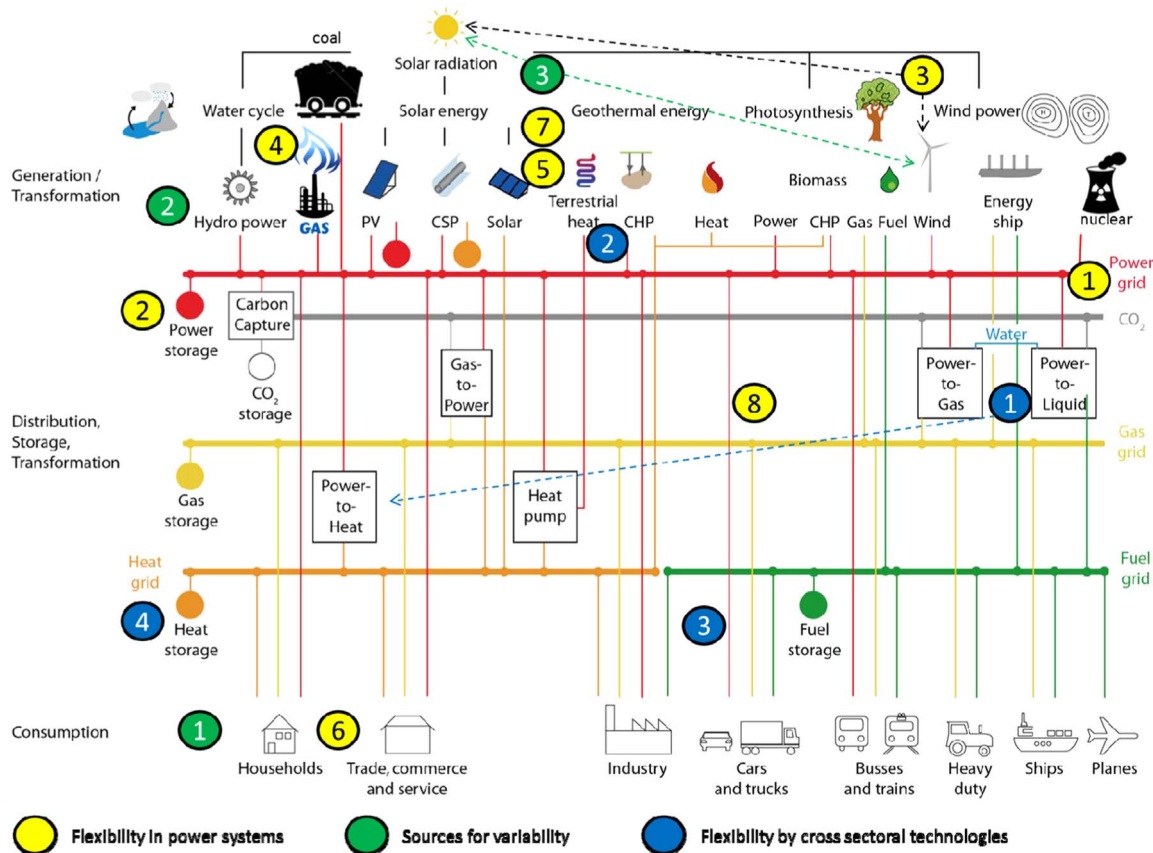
coal

Solar radiation

Water cycle

Solar energy

3

Geothermal energy

Photosynthesis

3

Wind power

4

7

5

Generation / Transformation

2

Hydro power

GAS

PV

CSP

Solar

Terrestrial heat

CHP

Heat

Power

CHP

Biomass

Gas

Fuel

Wind

Energy ship

nuclear

2

1

Power grid

2

Power storage

Carbon Capture

$CO_2$

$CO_2$ storage

Gas-to-Power

Water

Power-to-Gas

Power-to-Liquid

1

8

Distribution, Storage, Transformation

Gas grid

Gas storage

Power-to-Heat

Heat pump

Heat grid

Fuel grid

4

Heat storage

3

Fuel storage

Consumption

1

6

Households

Trade, commerce and service

Industry

Cars and trucks

Busses and trains

Heavy duty

Ships

Planes

Flexibility in power systems

Sources for variability

Flexibility by cross sectoral technologies